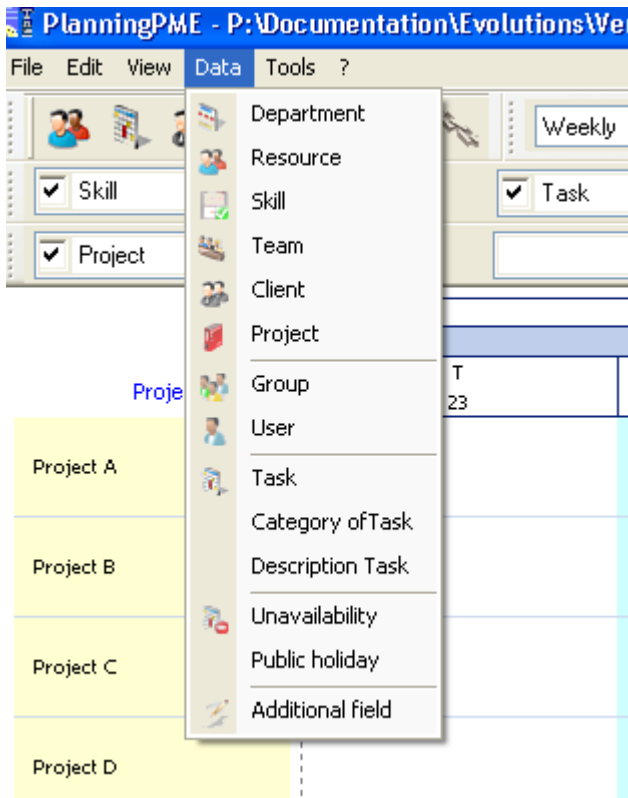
PlanningPME - P:\Documentation\Evolutions\Ve

File Edit View Data Tools ?

Weekly

Skill

Task

Project

Department
Resource
Skill
Team
Client
Project
Group
User
Task
Category ofTask
Description Task
Unavailability
Public holiday
Additional field

Proje

T
23

Project A

Project B

Project C

Project D